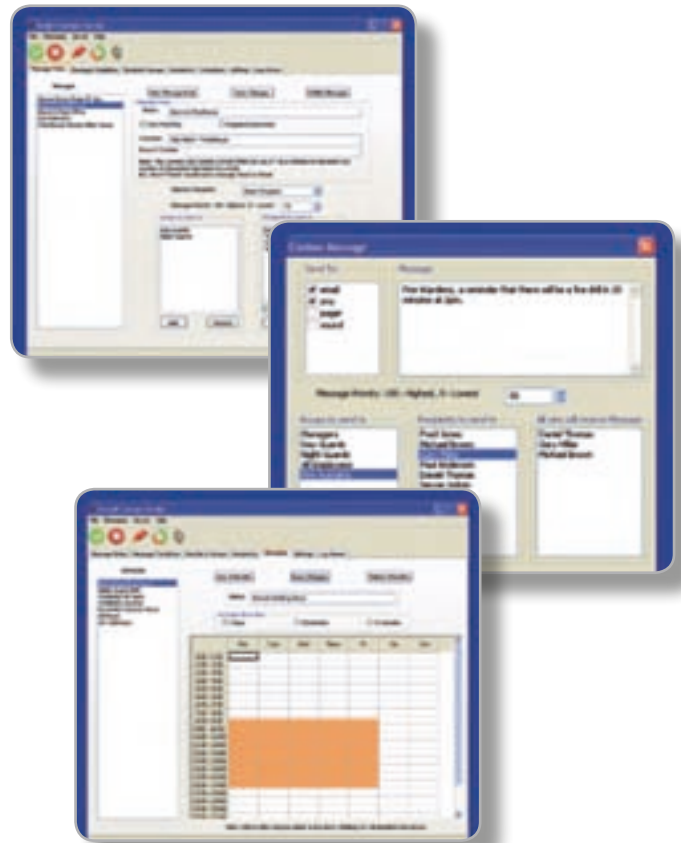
Custom Message

Send To

email

sms

pager

sound

Message

Fire Wardens, a reminder that there will be a fire drill in 20 minutes at 2pm.

Message Priority (100 = Highest, 0 = Lowest)

50

Groups to send to

Managers

Day Guards

Night Guards

All Employees

Fire Wardens

Recipients to send to

Paul Jones

Michael Brown

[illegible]

Paul Anderson

Daniel Thomas

Steven Jones

All who will receive Message

Daniel Thomas

Gary Miller

Michael Brown

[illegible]